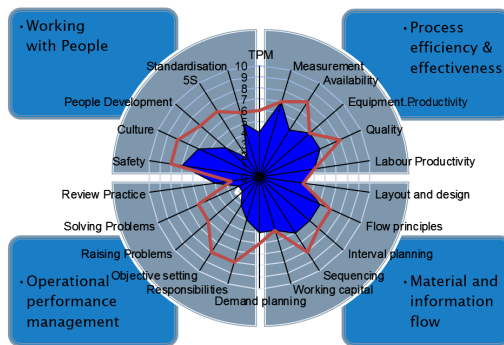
• Working with People

• Process efficiency & effectiveness

• Operational performance management

• Material and information flow

TPM
10
9
8
7
6
5
4
3
2
1

Standardisation
5S
People Development
Culture
Safety
Review Practice
Solving Problems
Raising Problems
Objective setting
Responsibilities
Demand planning
Working capital
Sequencing
Interval planning
Flow principles
Layout and design
Labour Productivity
Quality
Equipment Productivity
Availability
Measurement